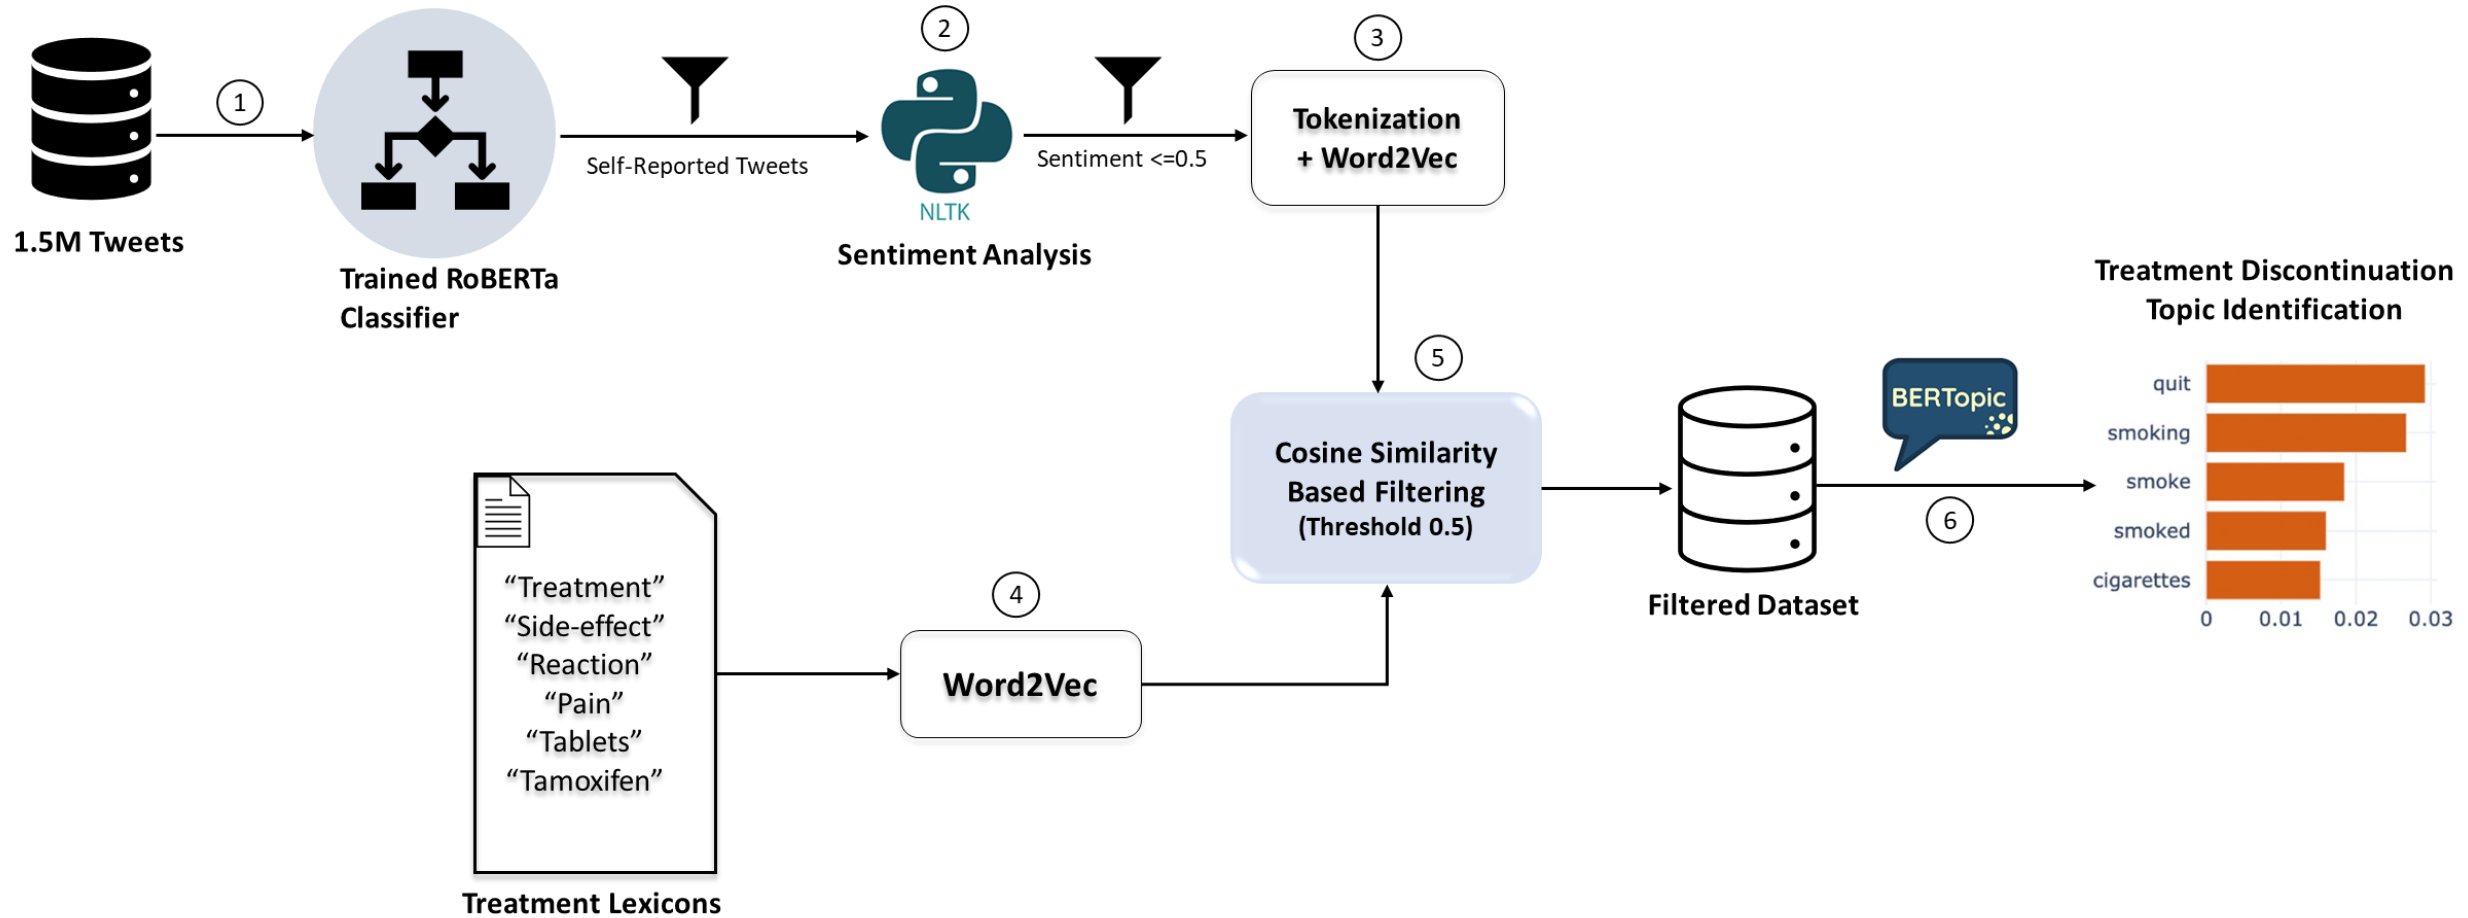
1.5M Tweets

1

Trained RoBERTa Classifier

Self-Reported Tweets

2

NLTK

Sentiment Analysis

Sentiment <=0.5

3

Tokenization + Word2Vec

5

Cosine Similarity Based Filtering (Threshold 0.5)

Filtered Dataset

BERTopic

6

Treatment Discontinuation Topic Identification

quit
smoking
smoke
smoked
cigarettes

0 0.01 0.02 0.03

"Treatment"
"Side-effect"
"Reaction"
"Pain"
"Tablets"
"Tamoxifen"

Treatment Lexicons

4

Word2Vec